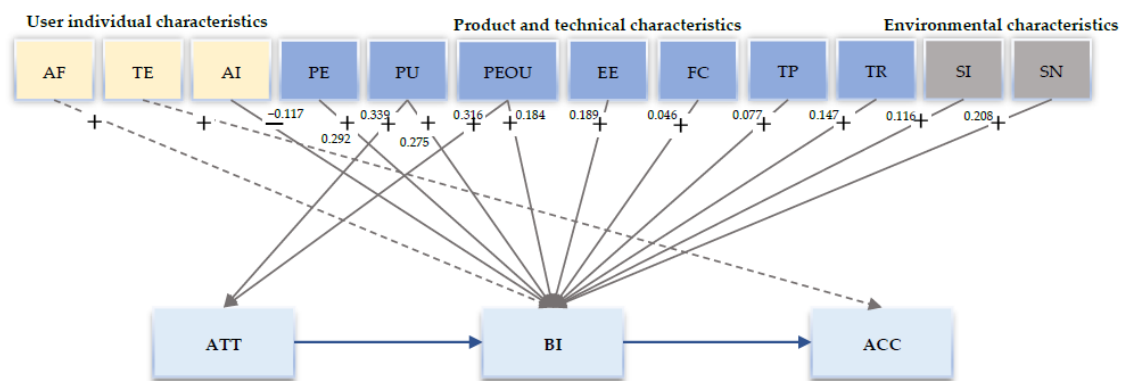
User individual characteristics

Product and technical characteristics

Environmental characteristics

AF

TE

AI

PE

PU

PEOU

EE

FC

TP

TR

SI

SN

+

+

−0.117

+

0.292

0.339

+

+

0.275

0.316

+

+

0.184

0.189

+

0.046

+

0.077

+

0.147

+

0.116

+

0.208

+

ATT

BI

ACC